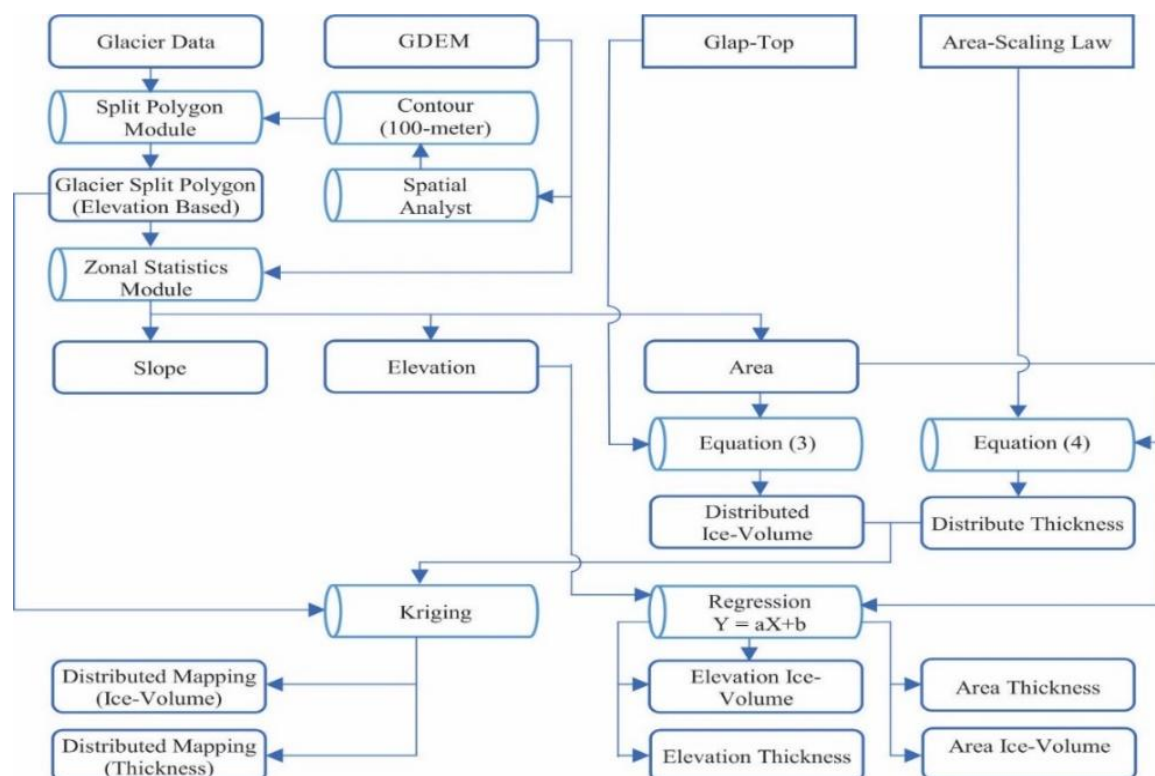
Glacier Data

GDEM

Glap-Top

Area-Scaling Law

Split Polygon Module

Contour (100-meter)

Glacier Split Polygon (Elevation Based)

Spatial Analyst

Zonal Statistics Module

Slope

Elevation

Area

Equation (3)

Equation (4)

Distributed Ice-Volume

Distribute Thickness

Kriging

Regression Y = aX+b

Distributed Mapping (Ice-Volume)

Elevation Ice-Volume

Area Thickness

Distributed Mapping (Thickness)

Elevation Thickness

Area Ice-Volume